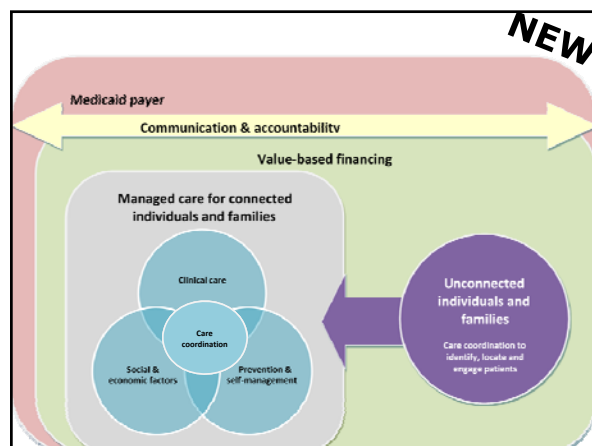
NEW

Medicaid payer

Communication & accountability

Value-based financing

Managed care for connected individuals and families

Clinical care

Care coordination

Social & economic factors

Prevention & self-management

Unconnected individuals and families

Care coordination to identify, locate and engage patients